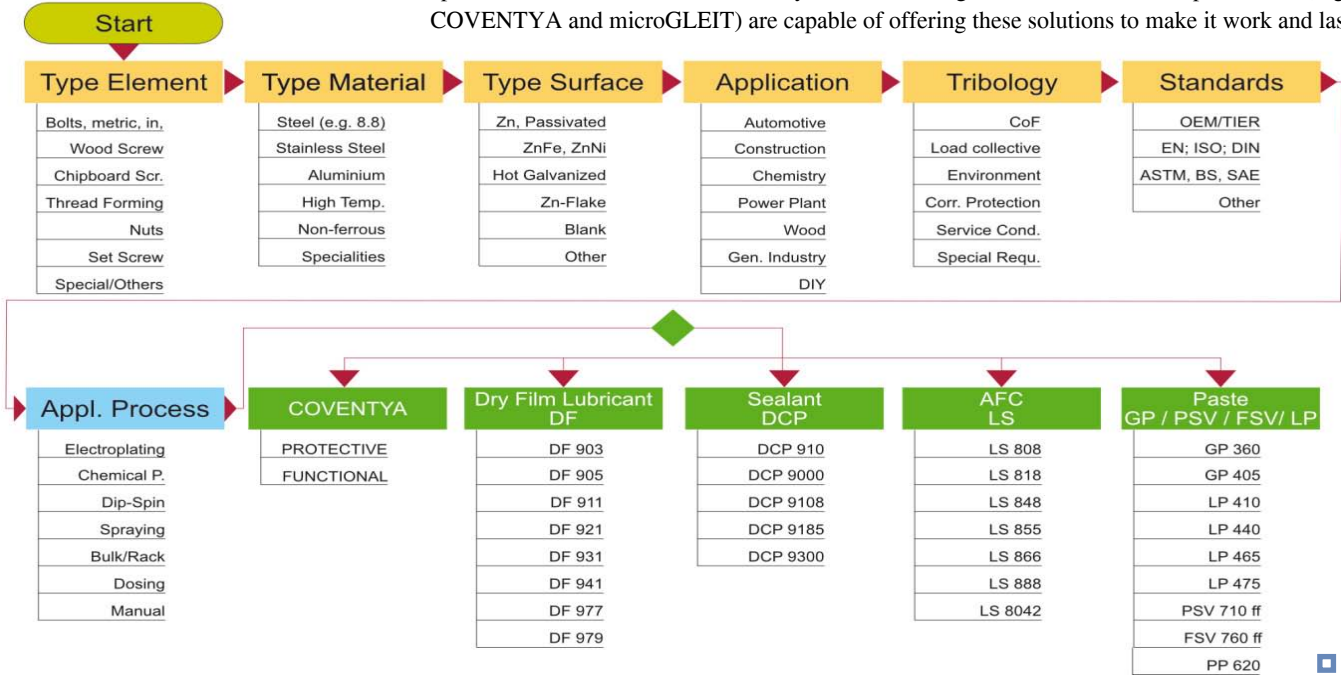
COVENTYA and microGLEIT) are capable of offering these solutions to make it work and las

Start

Type Element
Bolts, metric, in,
Wood Screw
Chipboard Scr.
Thread Forming
Nuts
Set Screw
Special/Others

Type Material
Steel (e.g. 8.8)
Stainless Steel
Aluminium
High Temp.
Non-ferrous
Specialities

Type Surface
Zn, Passivated
ZnFe, ZnNi
Hot Galvanized
Zn-Flake
Blank
Other

Application
Automotive
Construction
Chemistry
Power Plant
Wood
Gen. Industry
DIY

Tribology
CoF
Load collective
Environment
Corr. Protection
Service Cond.
Special Requ.

Standards
OEM/TIER
EN; ISO; DIN
ASTM, BS, SAE
Other

Appl. Process
Electroplating
Chemical P.
Dip-Spin
Spraying
Bulk/Rack
Dosing
Manual

COVENTYA
PROTECTIVE
FUNCTIONAL

Dry Film Lubricant DF
DF 903
DF 905
DF 911
DF 921
DF 931
DF 941
DF 977
DF 979

Sealant DCP
DCP 910
DCP 9000
DCP 9108
DCP 9185
DCP 9300

AFC LS
LS 808
LS 818
LS 848
LS 855
LS 866
LS 888
LS 8042

Paste GP / PSV / FSV/ LP
GP 360
GP 405
LP 410
LP 440
LP 465
LP 475
PSV 710 ff
FSV 760 ff
PP 620